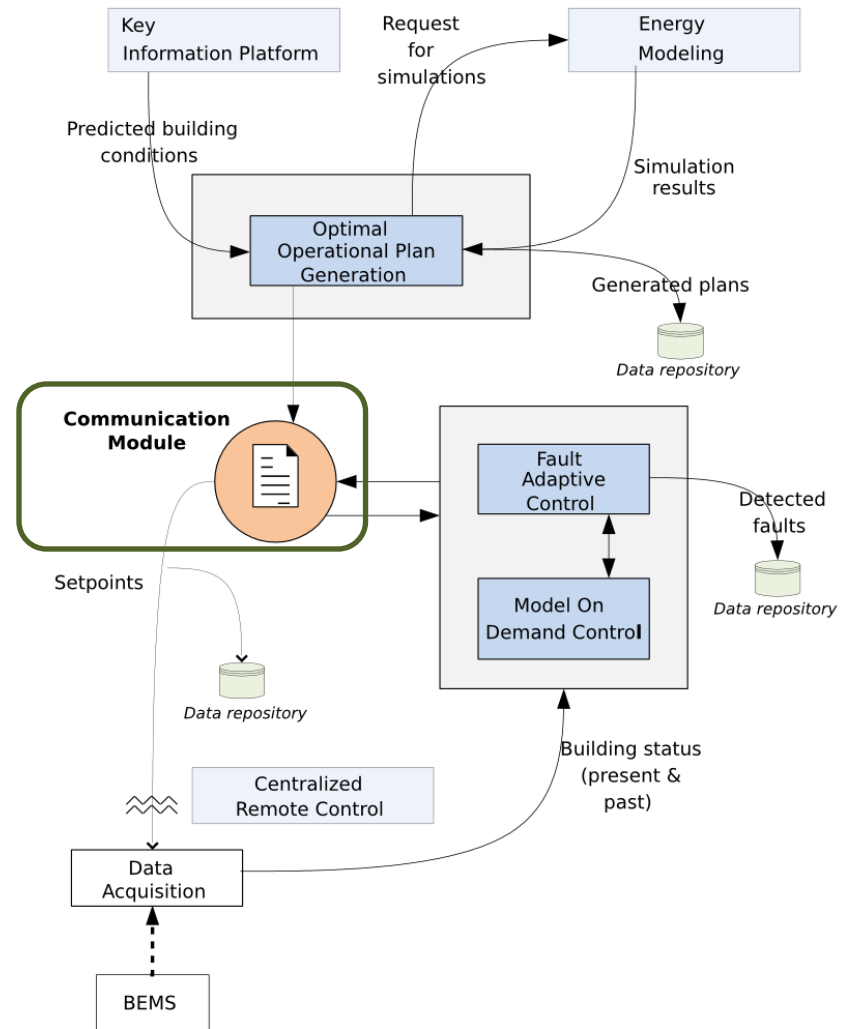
Key Information Platform

Request for simulations

Energy Modeling

Predicted building conditions

Simulation results

Optimal Operational Plan Generation

Generated plans

Data repository

Communication Module

Fault Adaptive Control

Detected faults

Data repository

Model On Demand Control

Setpoints

Data repository

Building status (present & past)

Centralized Remote Control

Data Acquisition

BEMS